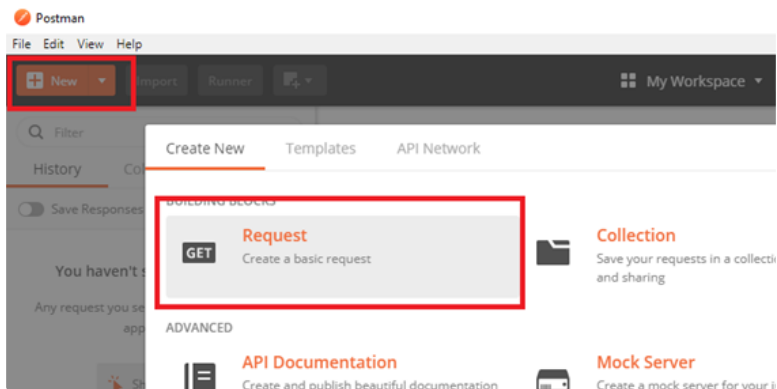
Postman

File Edit View Help

New Import Runner

My Workspace

Filter

History Co

Save Responses

You haven't s

Any request you se app

Create New Templates API Network

BUILDING BLOCKS

GET Request
Create a basic request

Collection
Save your requests in a collectio and sharing

ADVANCED

API Documentation
Create and publish beautiful documentation

Mock Server
Create a mock server for your i